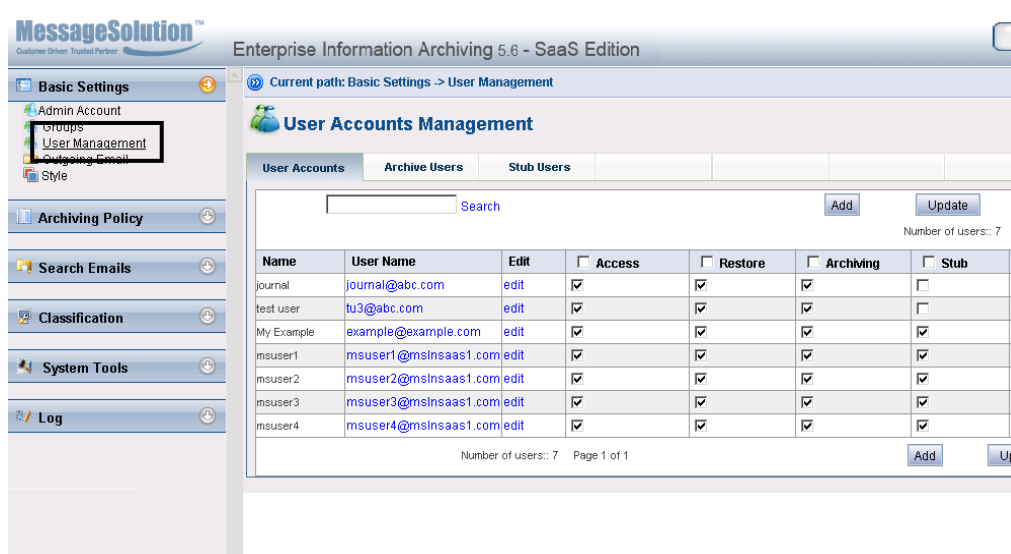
MessageSolution™
Customer Driven Trusted Partner

Enterprise Information Archiving 5.6 - SaaS Edition

Basic Settings
Admin Account
Groups
User Management
Outgoing Email
Style

Archiving Policy

Search Emails

Classification

System Tools

Log

Current path: Basic Settings -> User Management

User Accounts Management

User Accounts | Archive Users | Stub Users

Search

Add | Update

Number of users:: 7

| Name | User Name | Edit | Access | Restore | Archiving | Stub |
|---|---|---|---|---|---|---|
| journal | journal@abc.com | edit | ☑ | ☑ | ☑ | ☐ |
| test user | tu3@abc.com | edit | ☑ | ☑ | ☑ | ☐ |
| My Example | example@example.com | edit | ☑ | ☑ | ☑ | ☑ |
| msuser1 | msuser1@msInsaas1.com | edit | ☑ | ☑ | ☑ | ☑ |
| msuser2 | msuser2@msInsaas1.com | edit | ☑ | ☑ | ☑ | ☑ |
| msuser3 | msuser3@msInsaas1.com | edit | ☑ | ☑ | ☑ | ☑ |
| msuser4 | msuser4@msInsaas1.com | edit | ☑ | ☑ | ☑ | ☑ |

Number of users:: 7 Page 1 of 1

Add | U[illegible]